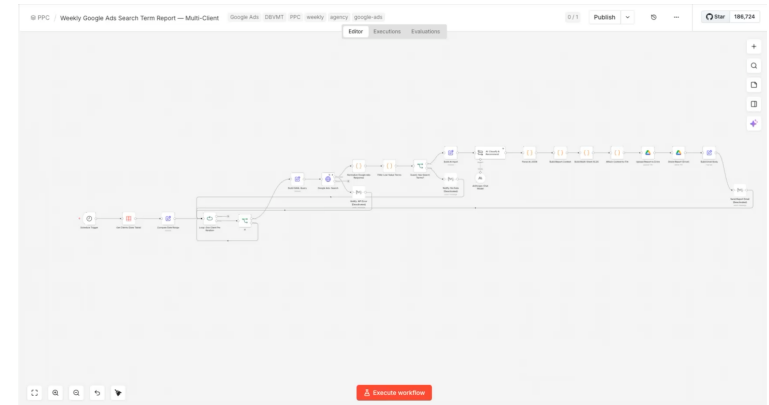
PPC / Weekly Google Ads Search Term Report — Multi-Client Google Ads DBVMT PPC weekly agency google-ads

0 / 1 Publish Star 186,724

Editor Executions Evaluations

Schedule Trigger

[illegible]

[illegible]

Execute workflow